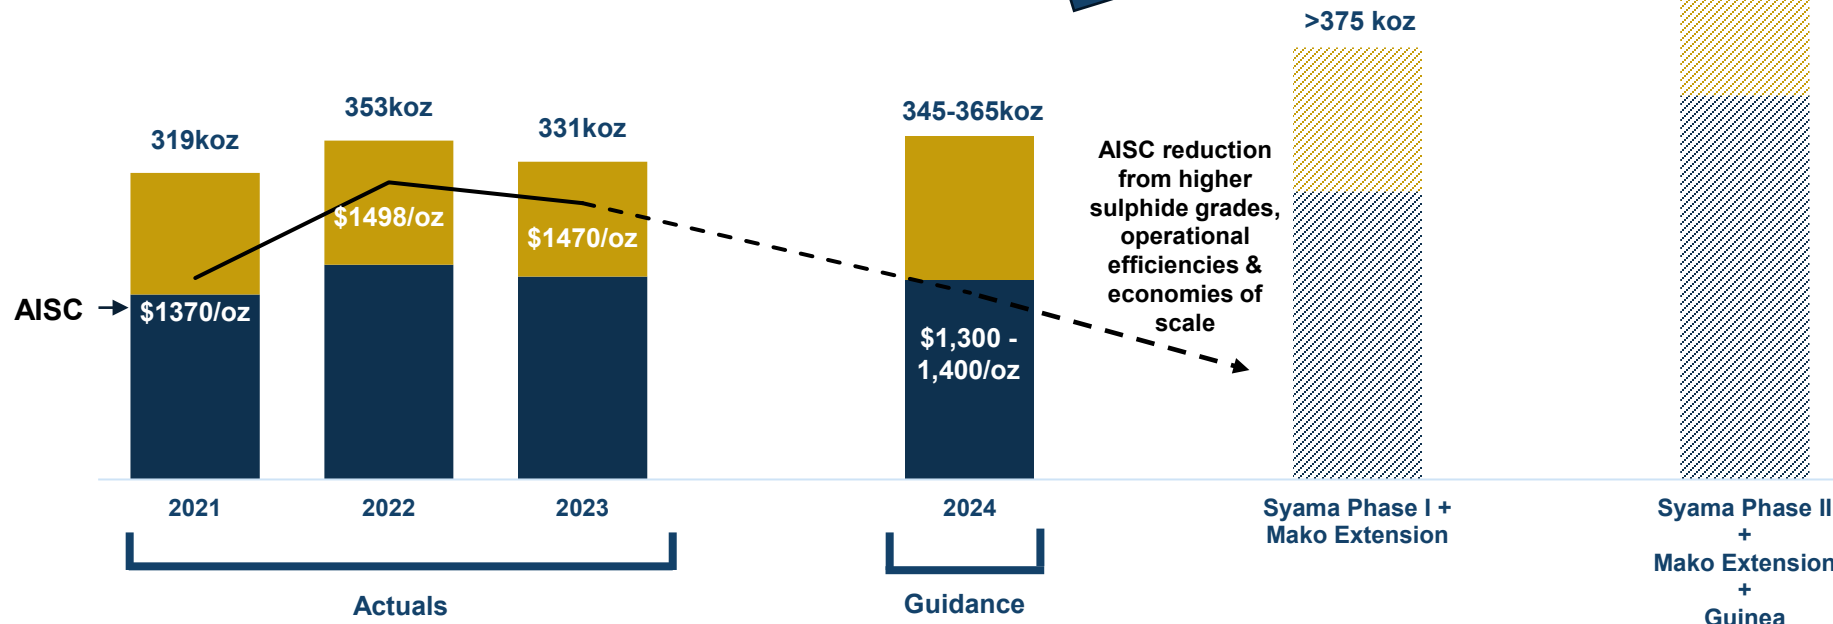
>375 koz

319koz

353koz

331koz

345-365koz

AISC reduction from higher sulphide grades, operational efficiencies & economies of scale

$1498/oz

$1470/oz

AISC

$1370/oz

$1,300 - 1,400/oz

2021

2022

2023

2024

Syama Phase I + Mako Extension

Syama Phase II + Mako Extension + Guinea

Actuals

Guidance